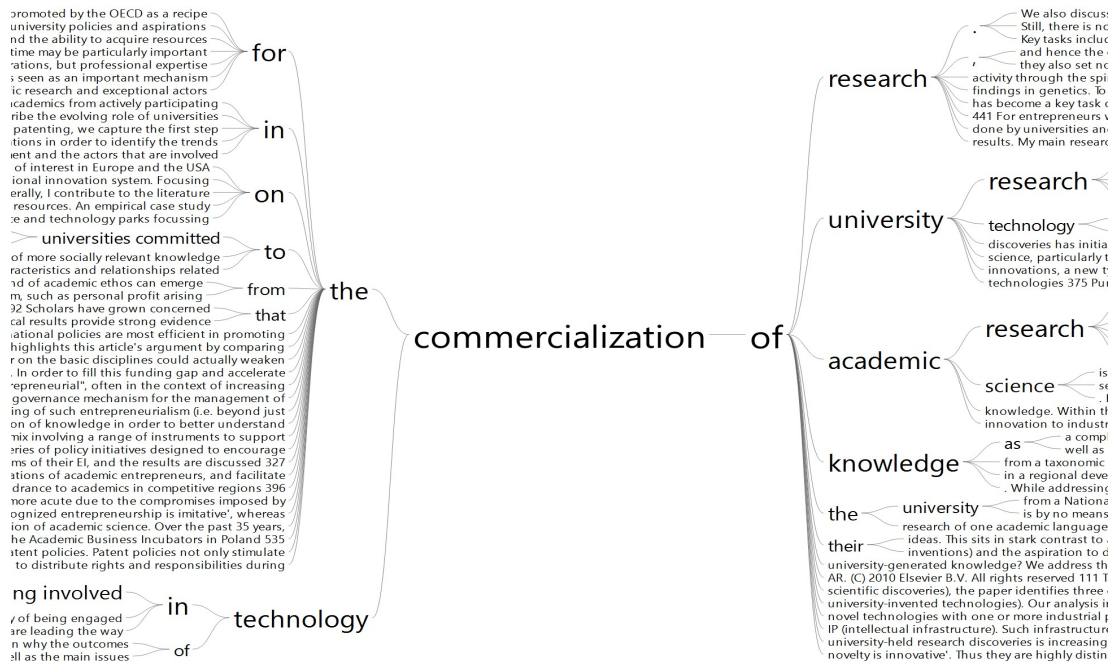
promoted by the OECD as a recipe
university policies and aspirations
nd the ability to acquire resources
time may be particularly important
rations, but professional expertise
s seen as an important mechanism
ic research and exceptional actors
academics from actively participating
ribe the evolving role of universities
patenting, we capture the first step
tions in order to identify the trends
ent and the actors that are involved
of interest in Europe and the USA
ional innovation system. Focusing
erally, I contribute to the literature
resources. An empirical case study
e and technology parks focussing
universities committed
of more socially relevant knowledge
racteristics and relationships related
nd of academic ethos can emerge
m, such as personal profit arising
92 Scholars have grown concerned
cal results provide strong evidence
ational policies are most efficient in promoting
highlights this article's argument by comparing
r on the basic disciplines could actually weaken
. In order to fill this funding gap and accelerate
repreneurial", often in the context of increasing
governance mechanism for the management of
ing of such entrepreneurialism (i.e. beyond just
on of knowledge in order to better understand
mix involving a range of instruments to support
ries of policy initiatives designed to encourage
ms of their EI, and the results are discussed 327
ations of academic entrepreneurs, and facilitate
drance to academics in competitive regions 396
more acute due to the compromises imposed by
ognized entrepreneurship is imitative', whereas
ion of academic science. Over the past 35 years,
he Academic Business Incubators in Poland 535
atent policies. Patent policies not only stimulate
to distribute rights and responsibilities during

for
in
on
to
from
that
the

ng involved
y of being engaged
are leading the way
n why the outcomes
ll as the main issues

in
of
technology

commercialization
of

research
We also discuss
Still, there is no
Key tasks includ
and hence the
they also set no
activity through the spi
findings in genetics. To
has become a key task
441 For entrepreneurs w
done by universities and
results. My main researc

university
research
technology
discoveries has initia
science, particularly t
innovations, a new ty
technologies 375 Pur

academic
research
science
is
se
. I
knowledge. Within th
innovation to industr

knowledge
as
a compl
well as
from a taxonomic
in a regional deve
. While addressing

the
university
from a Nationa
is by no means
research of one academic language

their
ideas. This sits in stark contrast to
inventions) and the aspiration to d
university-generated knowledge? We address th
AR. (C) 2010 Elsevier B.V. All rights reserved 111 T
scientific discoveries), the paper identifies three
university-invented technologies). Our analysis i
novel technologies with one or more industrial
IP (intellectual infrastructure). Such infrastructure
university-held research discoveries is increasing
novelty is innovative'. Thus they are highly distin